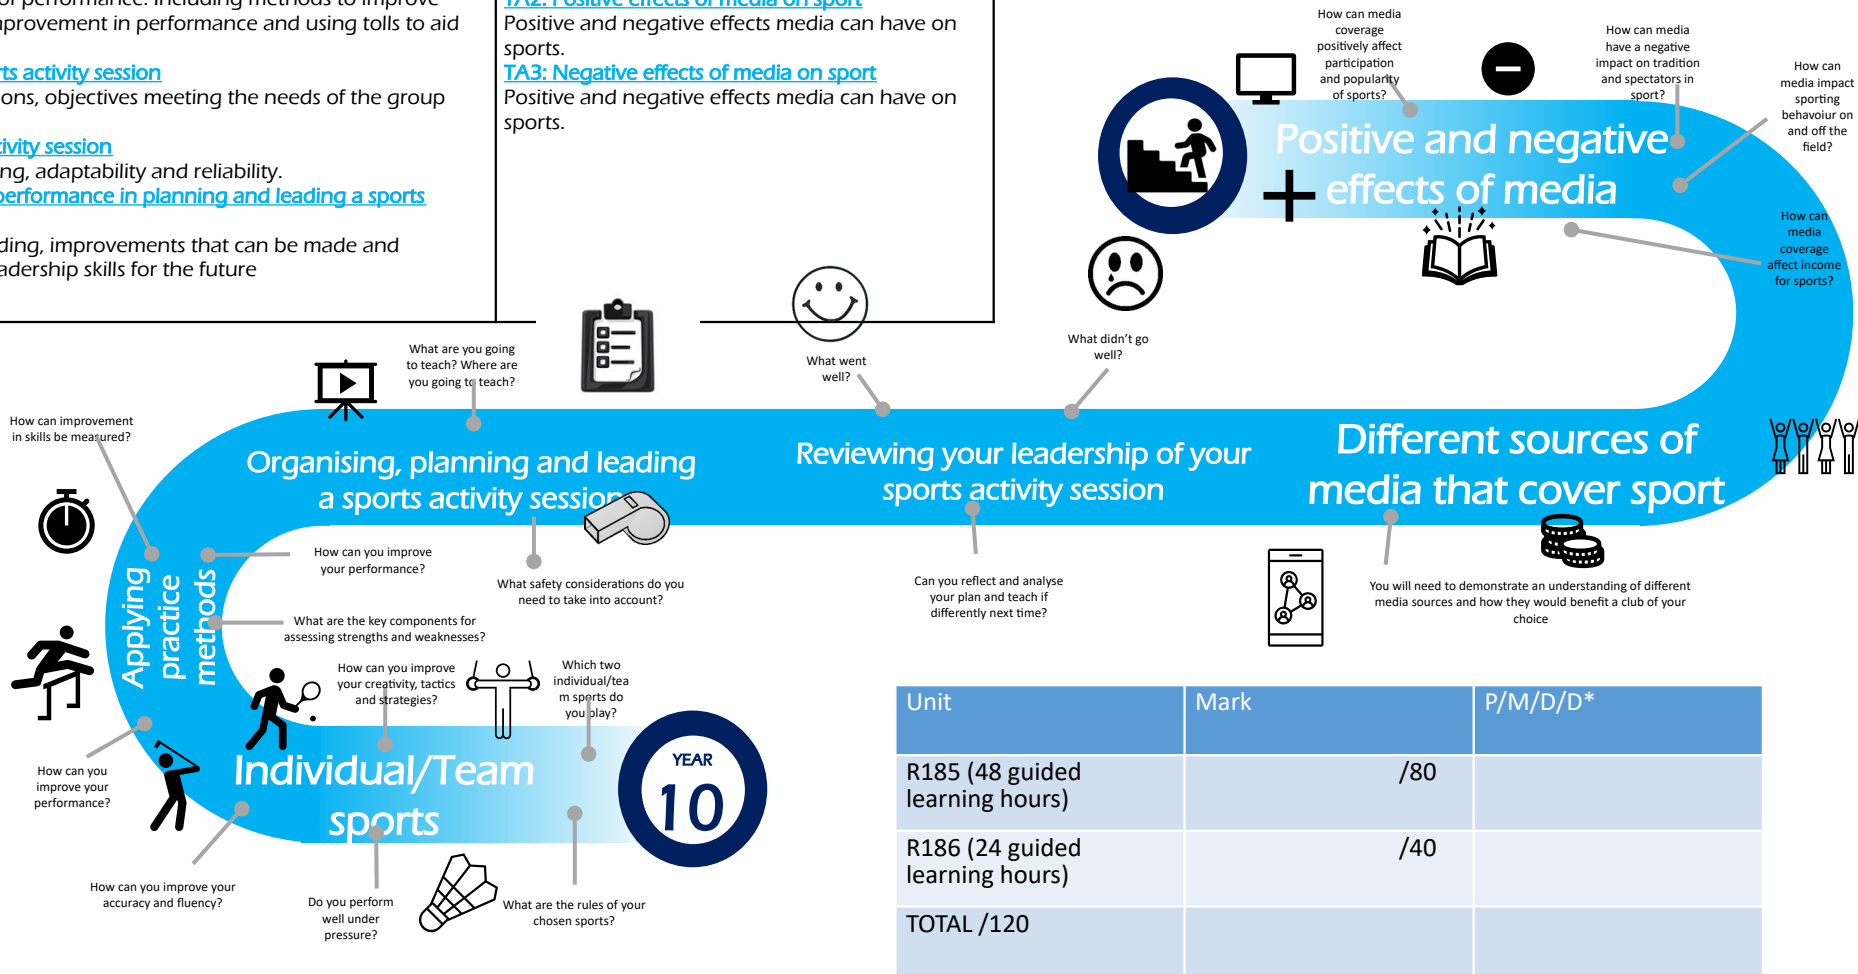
of performance. Including methods to improve
mprovement in performance and using tolls to aid

rts activity session
ons, objectives meeting the needs of the group

tivity session
ng, adaptability and reliability.
performance in planning and leading a sports

ding, improvements that can be made and
adership skills for the future

TA2: Positive effects of media on sport
Positive and negative effects media can have on sports.
TA3: Negative effects of media on sport
Positive and negative effects media can have on sports.

How can media coverage positively affect participation and popularity of sports?

How can media have a negative impact on tradition and spectators in sport?

How can media impact sporting behavoiur on and off the field?

Positive and negative effects of media

How can media coverage affect income for sports?

What didn't go well?

What went well?

What are you going to teach? Where are you going to teach?

How can improvement in skills be measured?

Organising, planning and leading a sports activity session

Reviewing your leadership of your sports activity session

Different sources of media that cover sport

How can you improve your performance?

What safety considerations do you need to take into account?

Can you reflect and analyse your plan and teach if differently next time?

You will need to demonstrate an understanding of different media sources and how they would benefit a club of your choice

Applying practice methods

What are the key components for assessing strengths and weaknesses?

How can you improve your creativity, tactics and strategies?

Which two individual/team sports do you play?

YEAR 10

Individual/Team sports

How can you improve your performance?

How can you improve your accuracy and fluency?

Do you perform well under pressure?

What are the rules of your chosen sports?

| Unit | Mark | P/M/D/D* |
|---|---|---|
| R185 (48 guided learning hours) | /80 | |
| R186 (24 guided learning hours) | /40 | |
| TOTAL /120 | | |